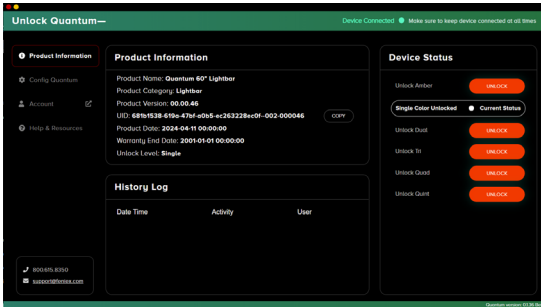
Unlock Quantum—

Device Connected Make sure to keep device connected at all times

Product Information

Config Quantum

Account

Help & Resources

800.615.8350

support@feniex.com

Product Information

Product Name: Quantum 60" Lightbar

Product Category: Lightbar

Product Version: 00.00.46

UID: 681b1538-619e-47bf-a0b5-ec263228ec0f-002-000046

COPY

Product Date: 2024-04-11 00:00:00

Warranty End Date: 2001-01-01 00:00:00

Unlock Level: Single

History Log

| Date Time | Activity | User |
|---|---|---|

Device Status

Unlock Amber UNLOCK

Single Color Unlocked Current Status

Unlock Duo UNLOCK

Unlock Tri UNLOCK

Unlock Quad UNLOCK

Unlock Quint UNLOCK

Quantum version 00.38 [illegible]